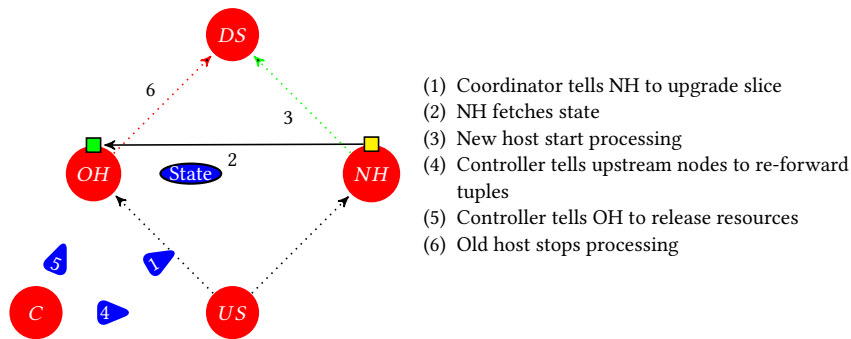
DS

6

3

OH

State

2

NH

5

1

C

4

US

(1) Coordinator tells NH to upgrade slice
(2) NH fetches state
(3) New host start processing
(4) Controller tells upstream nodes to re-forward tuples
(5) Controller tells OH to release resources
(6) Old host stops processing